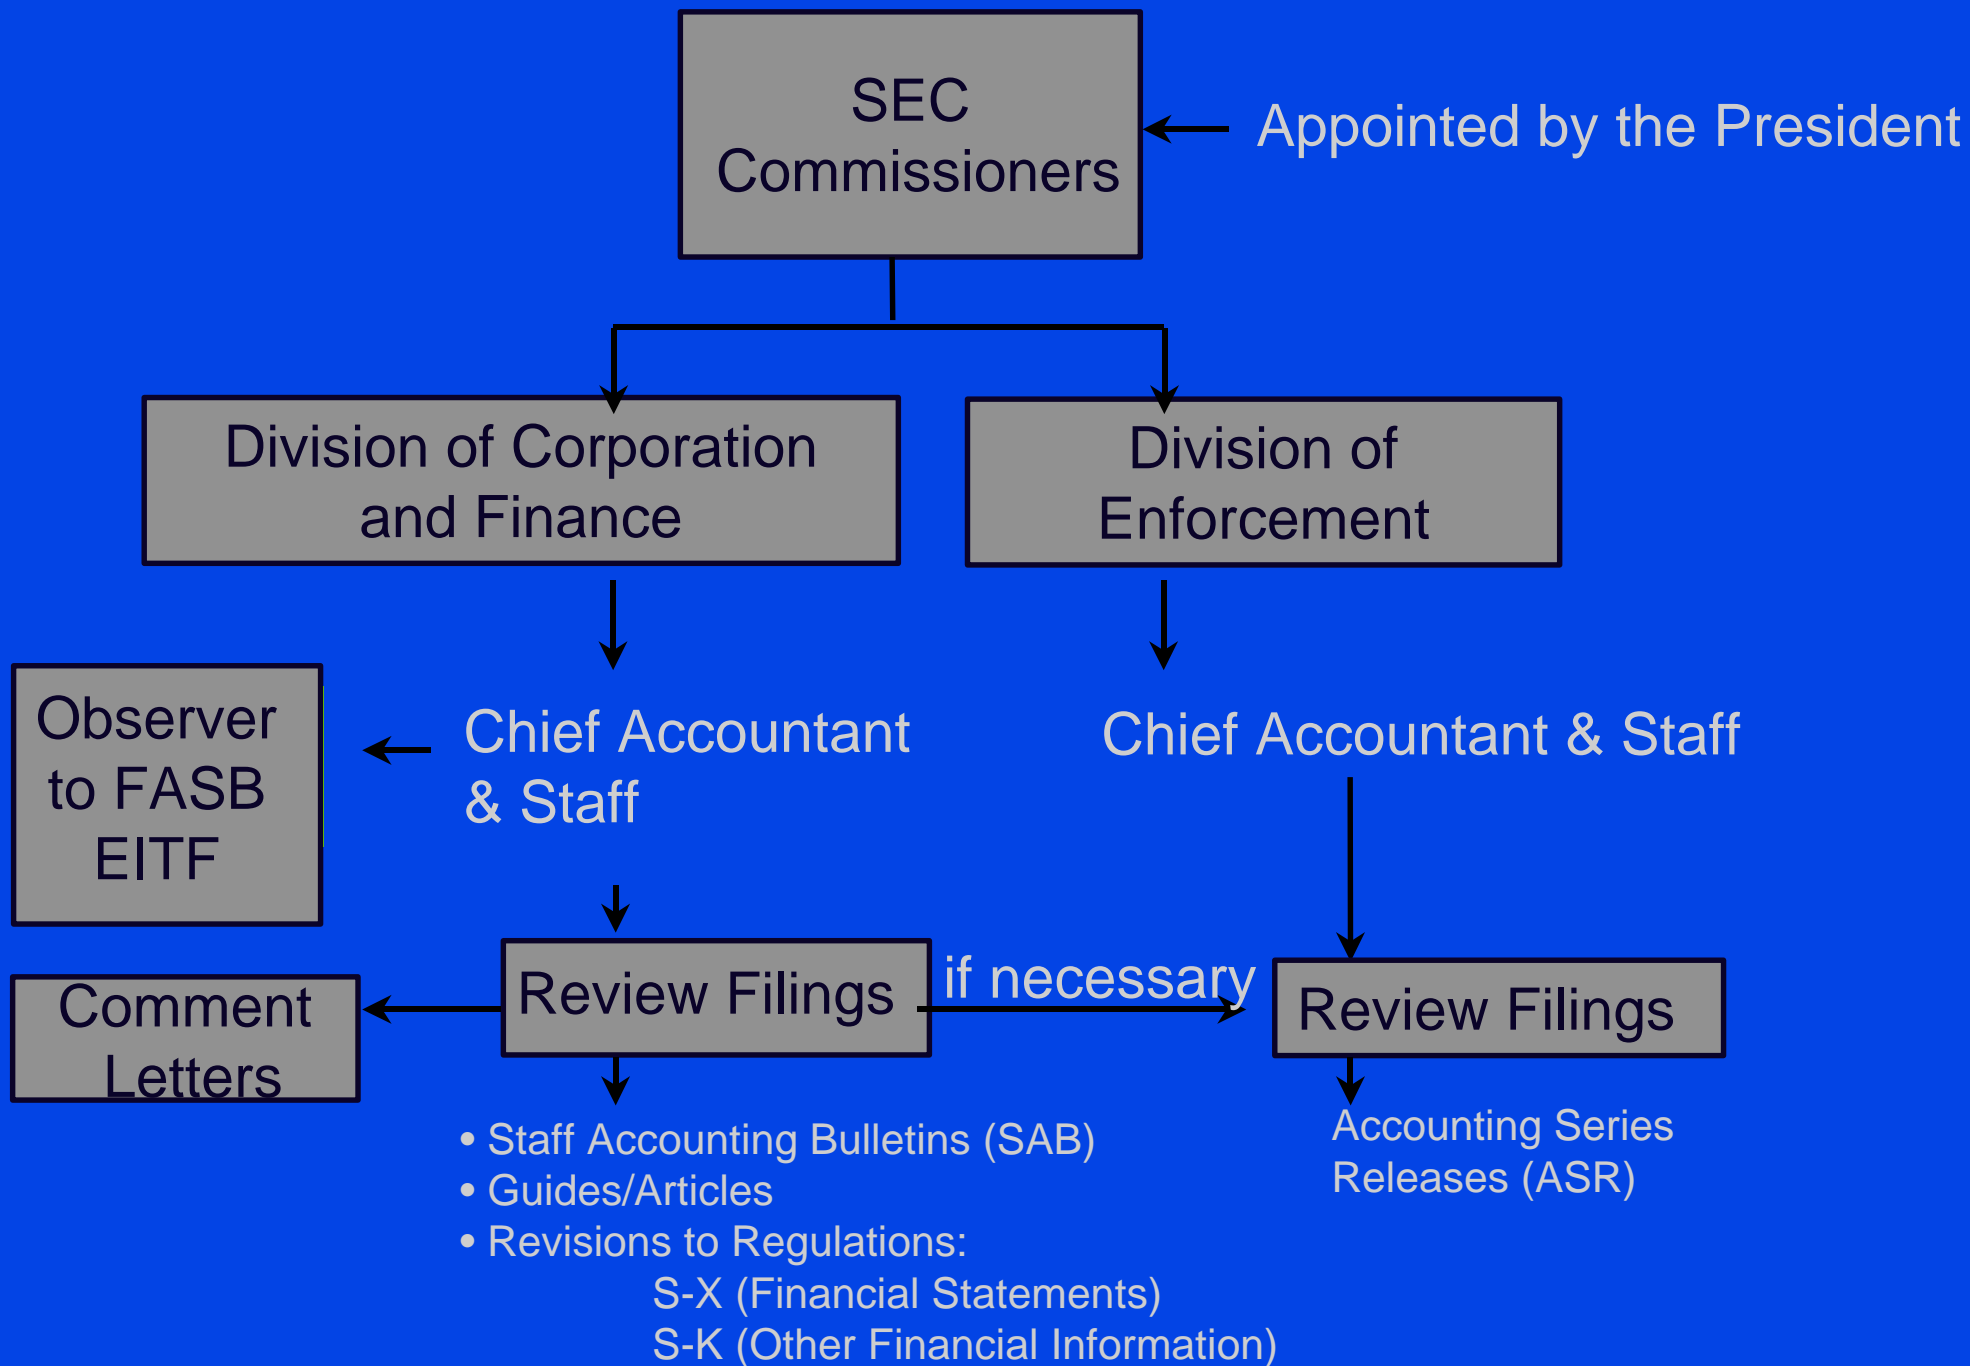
SEC Commissioners

Appointed by the President

Division of Corporation and Finance

Division of Enforcement

Observer to FASB EITF

Chief Accountant & Staff

Chief Accountant & Staff

Comment Letters

Review Filings

if necessary

Review Filings

• Staff Accounting Bulletins (SAB)
• Guides/Articles
• Revisions to Regulations:
S-X (Financial Statements)
S-K (Other Financial Information)

Accounting Series Releases (ASR)